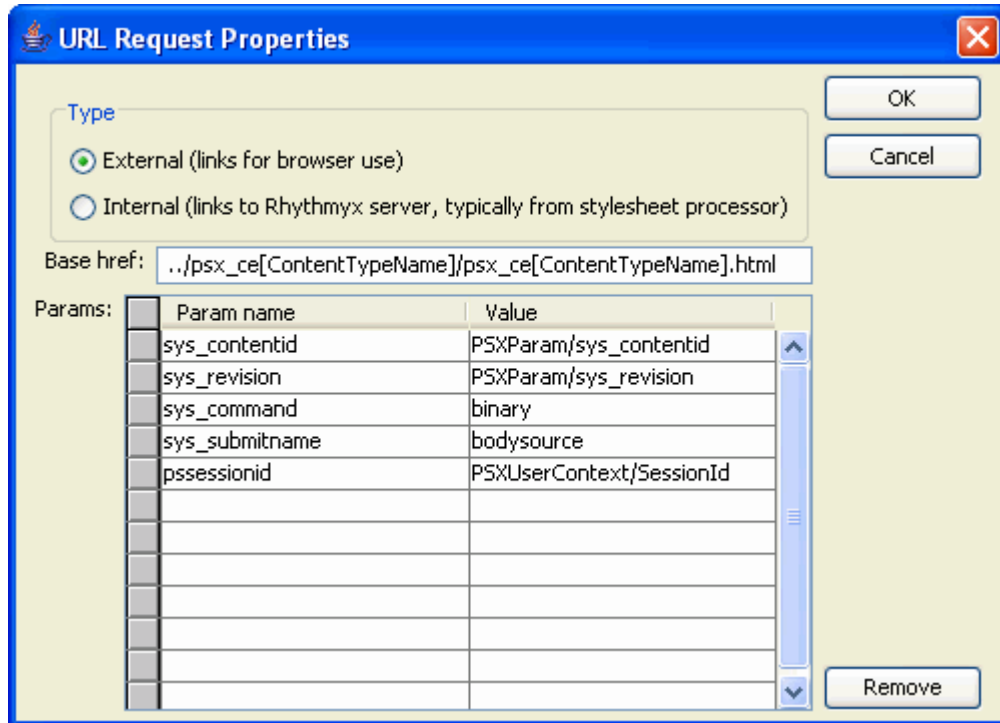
URL Request Properties

OK

Cancel

Type

External (links for browser use)

Internal (links to Rhythmyx server, typically from stylesheet processor)

Base href: ../psx_ce[ContentTypeName]/psx_ce[ContentTypeName].html

Params:

| Param name | Value |
|---|---|
| sys_contentid | PSXParam/sys_contentid |
| sys_revision | PSXParam/sys_revision |
| sys_command | binary |
| sys_submitname | bodysource |
| pssessionid | PSXUserContext/SessionId |

Remove